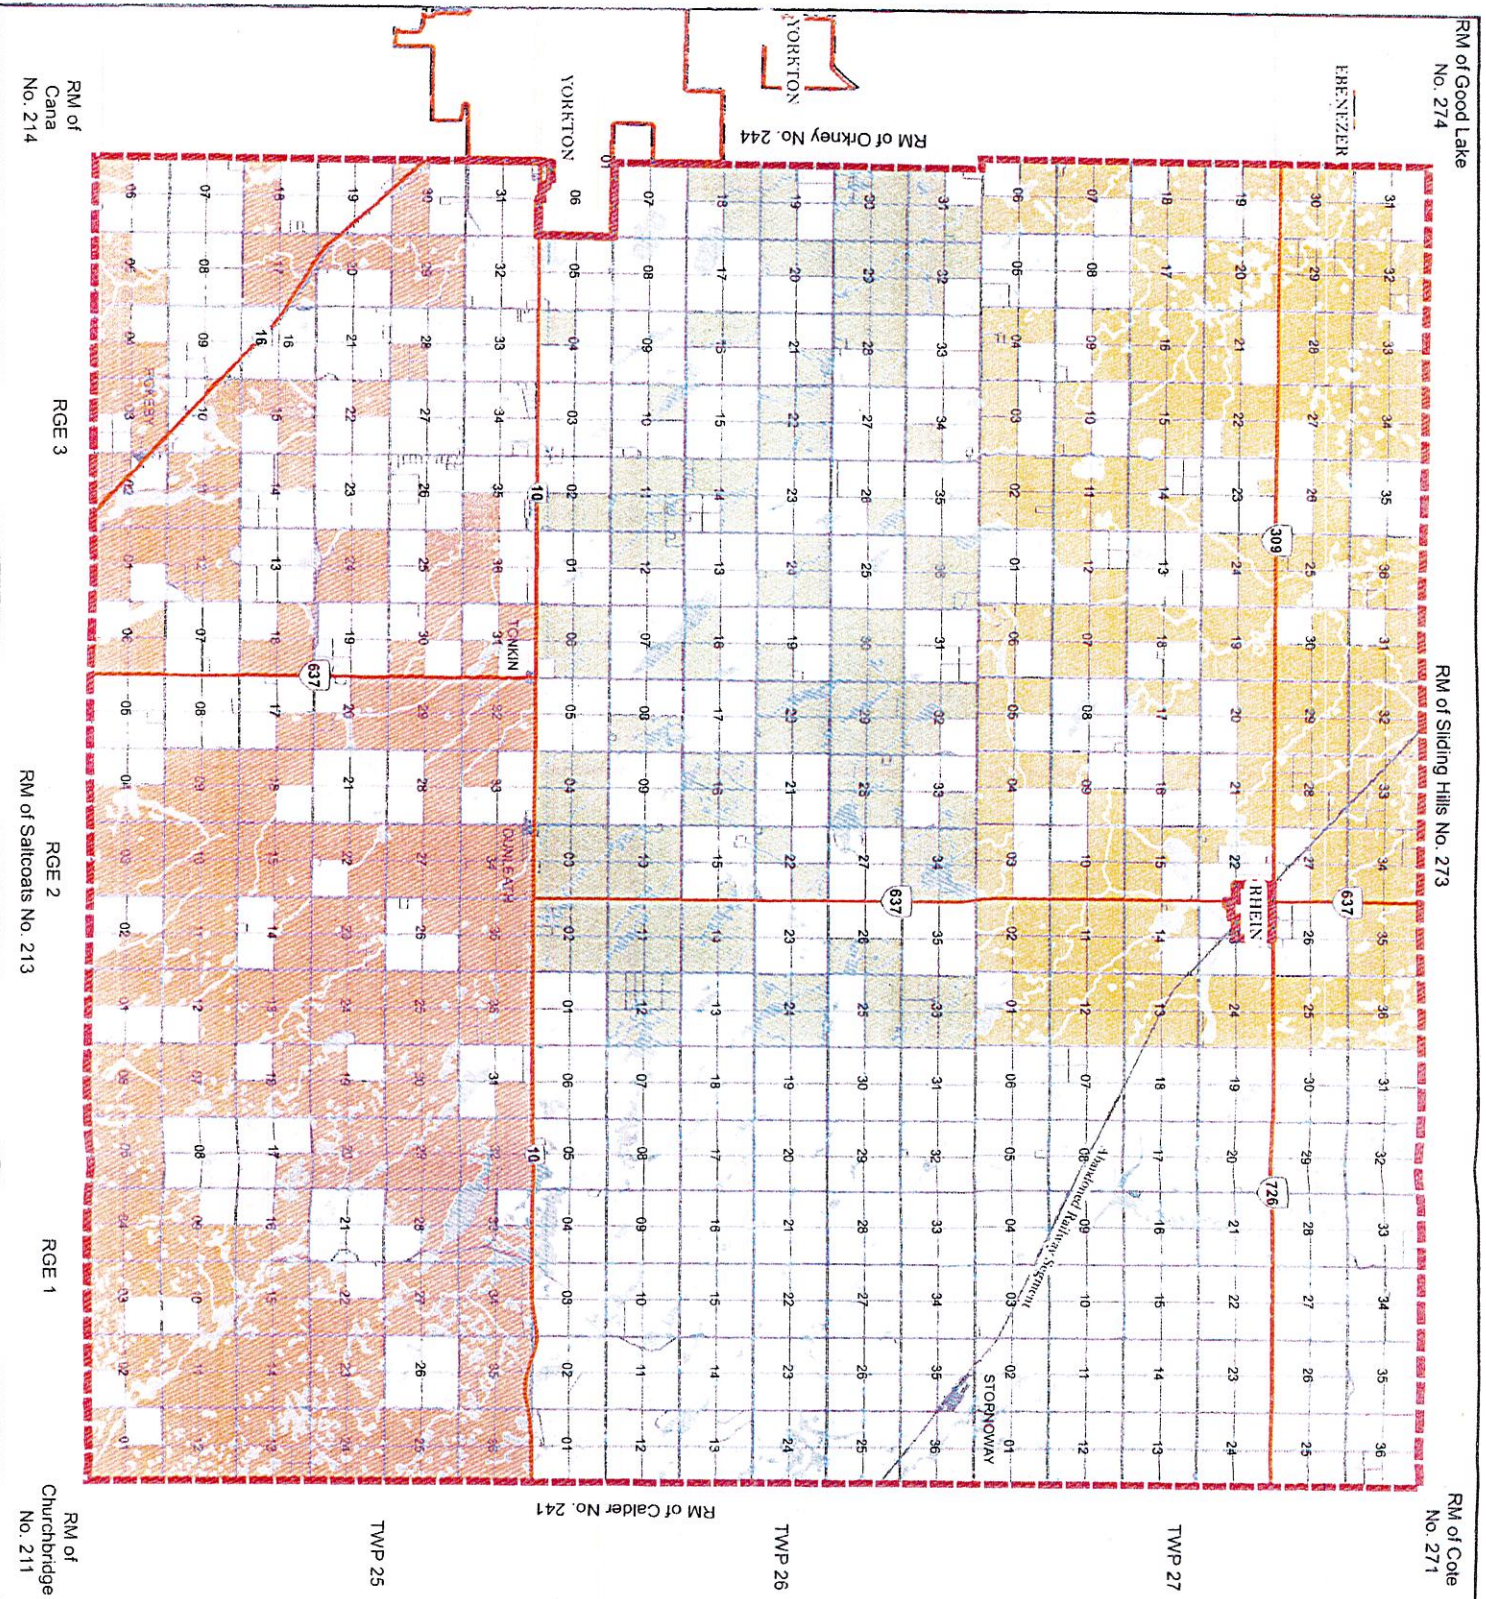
RM of Good Lake No. 274

RM of Cana No. 214

RM of Orkney No. 244

YORKTON

YORKTON

EBENEZER

RGE 3

RGE 2

RGE 1

RM of Saltcoats No. 213

RM of Sliding Hills No. 273

RM of Calder No. 241

RM of Churchbridge No. 211

RM of Cote No. 271

TWP 25

TWP 26

TWP 27

TONKIN

DUNLEATH

RHEIN

STORNOWAY

Abandoned Railway Segment

10

10

16

637

637

637

309

726

06 07 18 19 30 31
05 08 17 20 29 32
04 09 16 21 28 33
03 10 15 22 27 34
02 11 14 23 26 35
01 12 13 24 25 36